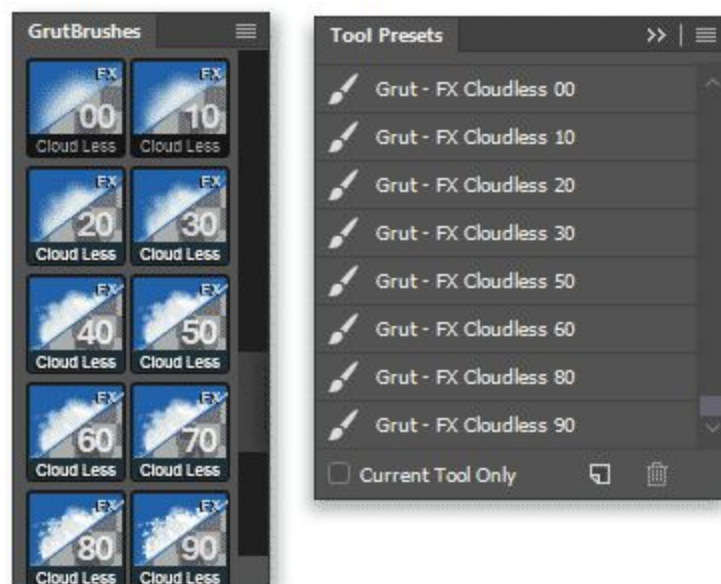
GrutBrushes

FX 00 Cloud Less
FX 10 Cloud Less
FX 20 Cloud Less
FX 30 Cloud Less
FX 40 Cloud Less
FX 50 Cloud Less
FX 60 Cloud Less
FX 70 Cloud Less
FX 80 Cloud Less
FX 90 Cloud Less

Tool Presets

Grut - FX Cloudless 00
Grut - FX Cloudless 10
Grut - FX Cloudless 20
Grut - FX Cloudless 30
Grut - FX Cloudless 50
Grut - FX Cloudless 60
Grut - FX Cloudless 80
Grut - FX Cloudless 90

Current Tool Only